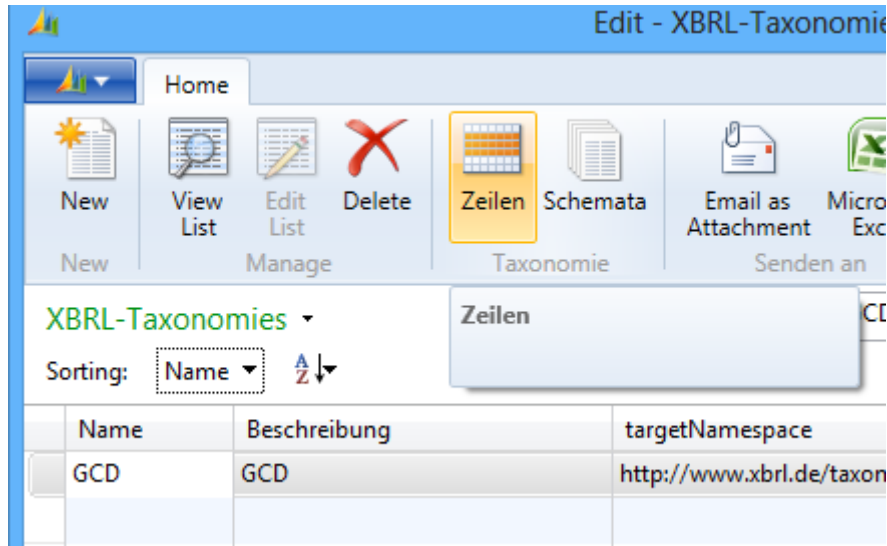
Edit - XBRL-Taxonomie

Home

New
New

View List
Edit List
Delete
Manage

Zeilen
Schemata
Taxonomie

Email as Attachment
Micro Exc
Senden an

XBRL-Taxonomies

Sorting: Name

Zeilen

CD

| Name | Beschreibung | targetNamespace |
|---|---|---|
| GCD | GCD | http://www.xbrl.de/taxon |